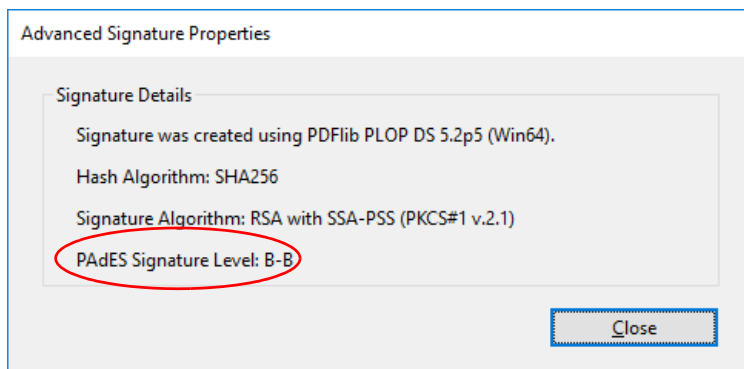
Advanced Signature Properties

Signature Details

Signature was created using PDFlib PLOP DS 5.2p5 (Win64).

Hash Algorithm: SHA256

Signature Algorithm: RSA with SSA-PSS (PKCS#1 v.2.1)

PAdES Signature Level: B-B

Close